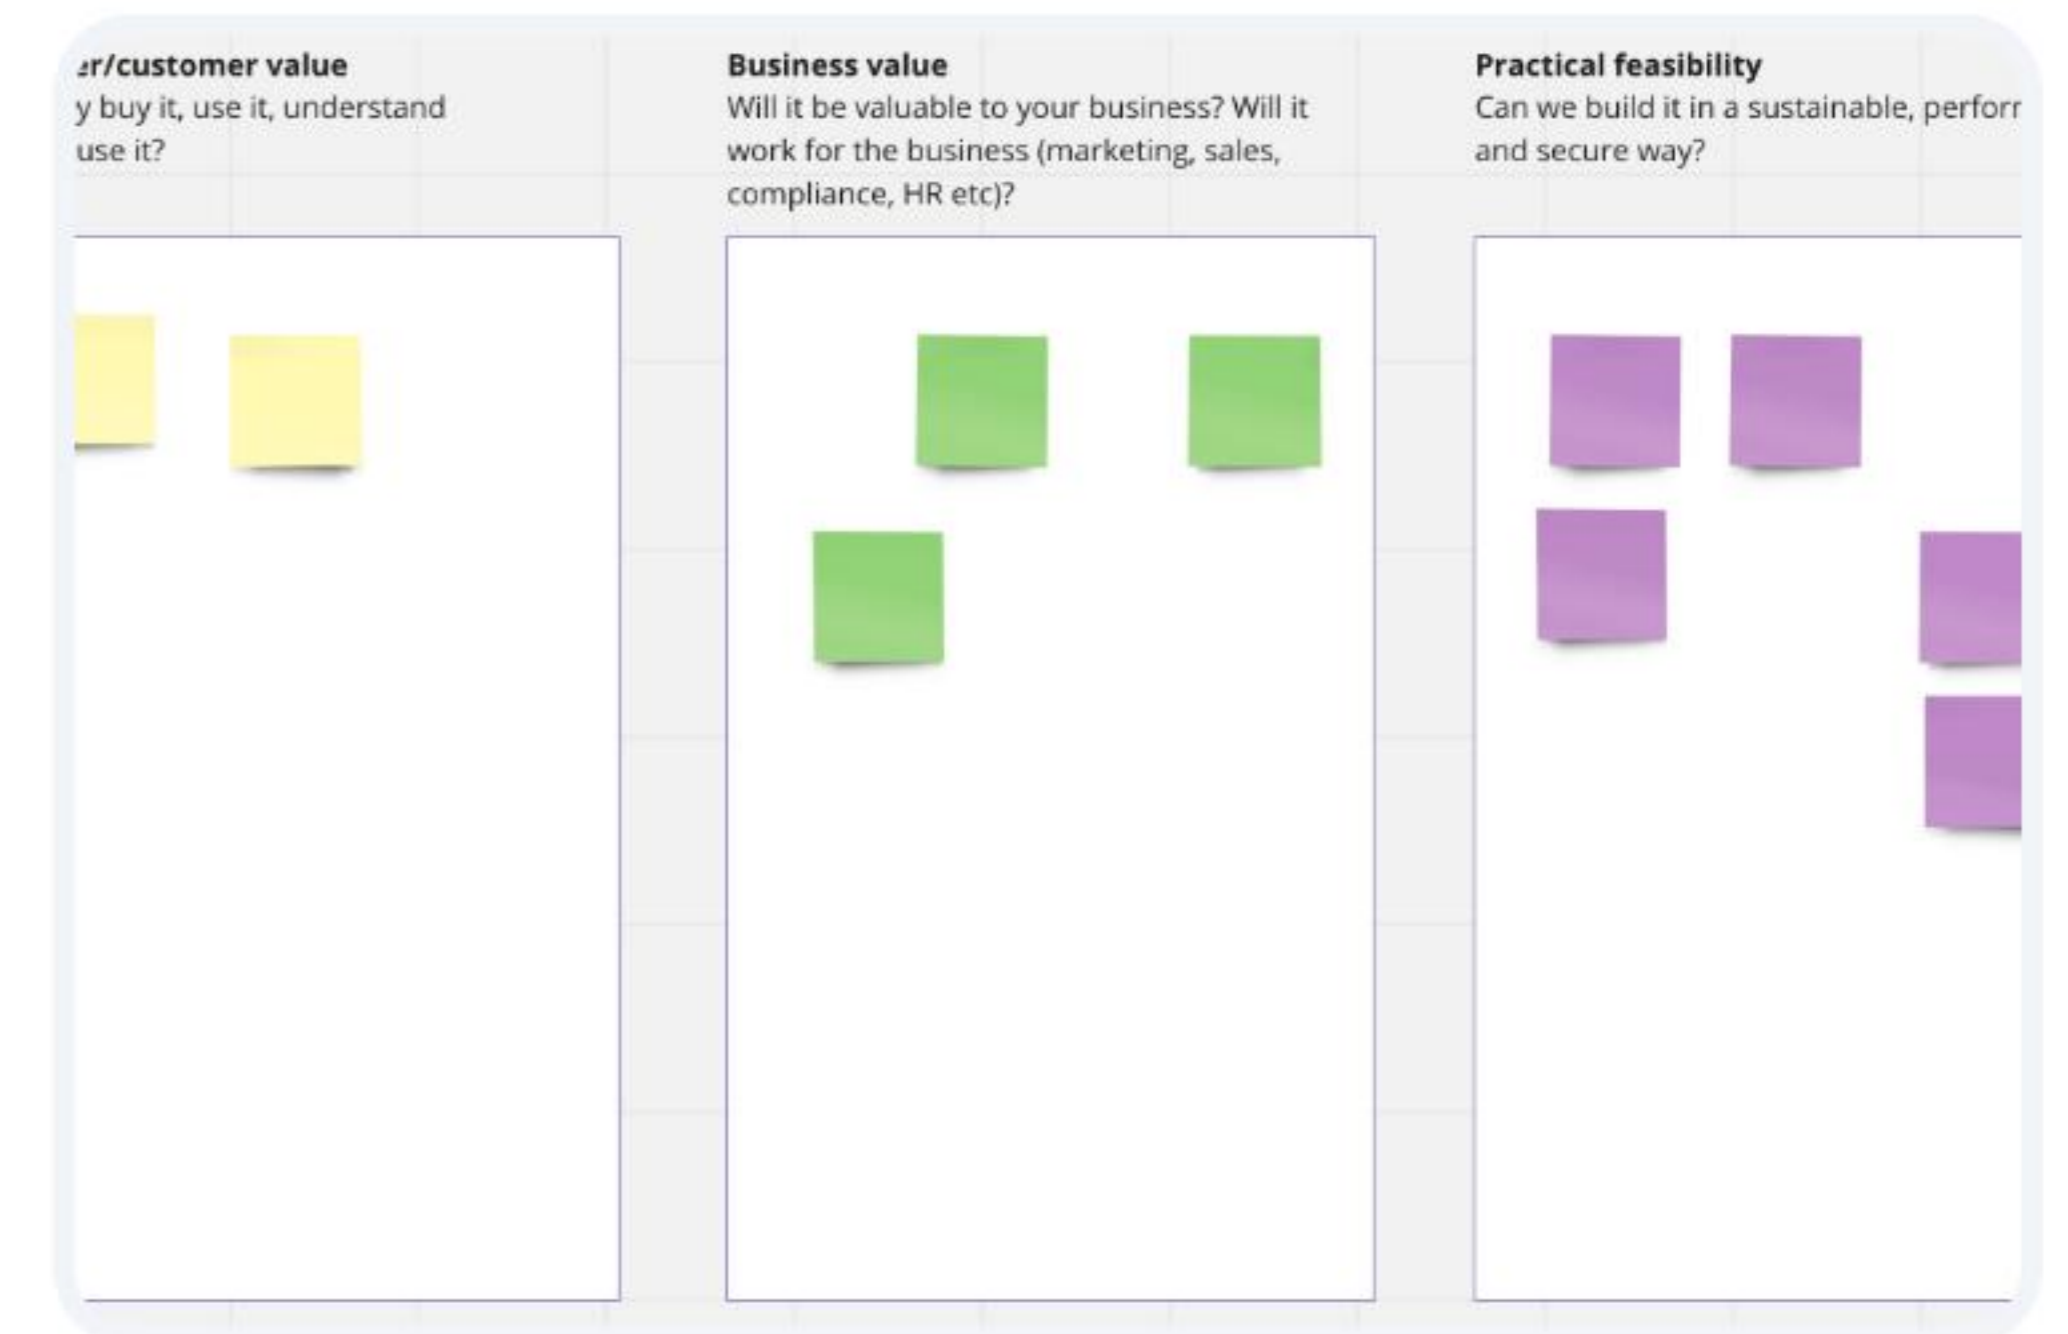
er/customer value
y buy it, use it, understand use it?

Business value
Will it be valuable to your business? Will it work for the business (marketing, sales, compliance, HR etc)?

Practical feasibility
Can we build it in a sustainable, perforr and secure way?